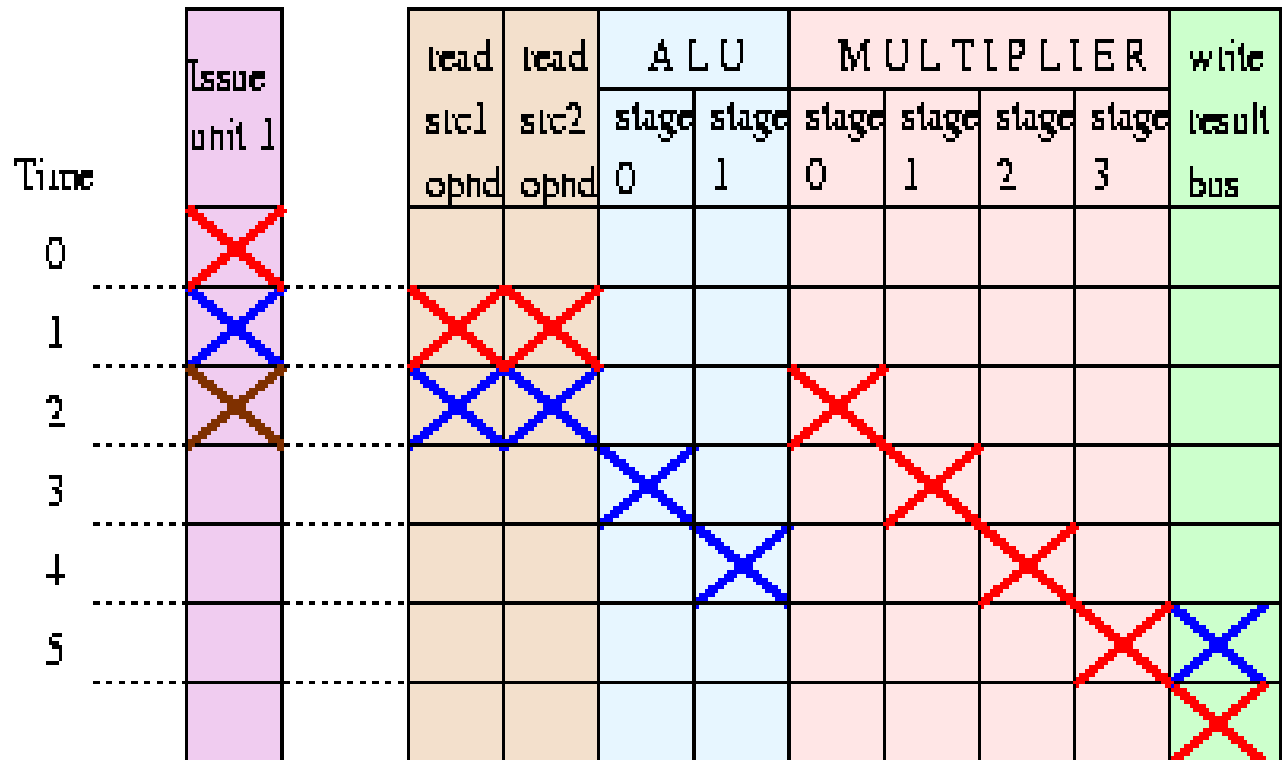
Time

0

1

2

3

4

5

Issue unit 1

| read src1 opnd | read src2 opnd | ALU stage 0 | ALU stage 1 | MULTIPLIER stage 0 | MULTIPLIER stage 1 | MULTIPLIER stage 2 | MULTIPLIER stage 3 | write result bus |
|---|---|---|---|---|---|---|---|---|